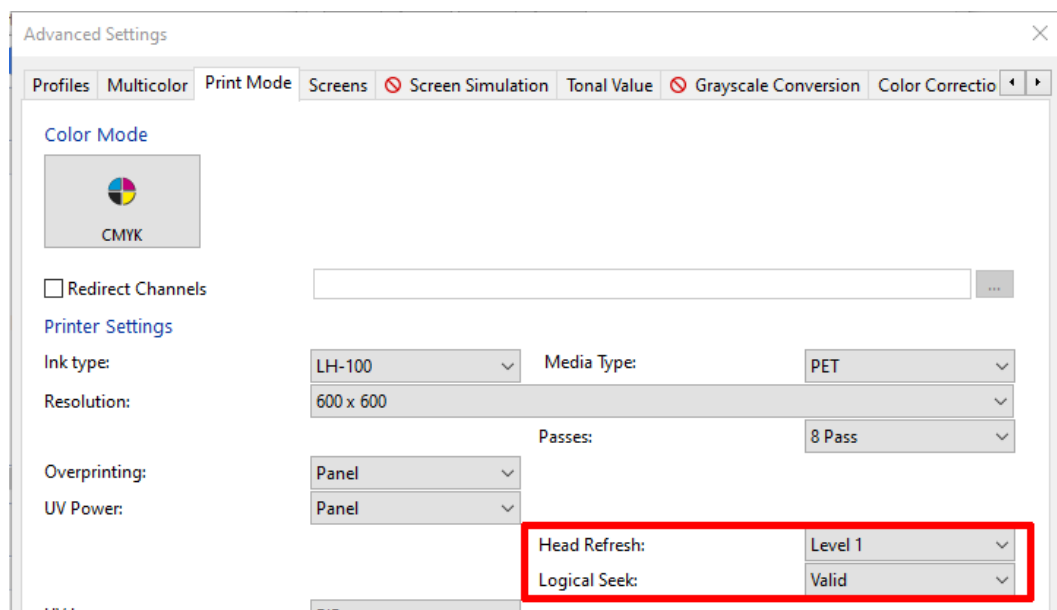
Advanced Settings

Profiles | Multicolor | Print Mode | Screens | Screen Simulation | Tonal Value | Grayscale Conversion | Color Correctio

Color Mode

CMYK

Redirect Channels

...

Printer Settings

Ink type: LH-100

Media Type: PET

Resolution: 600 x 600

Passes: 8 Pass

Overprinting: Panel

UV Power: Panel

Head Refresh: Level 1

Logical Seek: Valid

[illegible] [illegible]